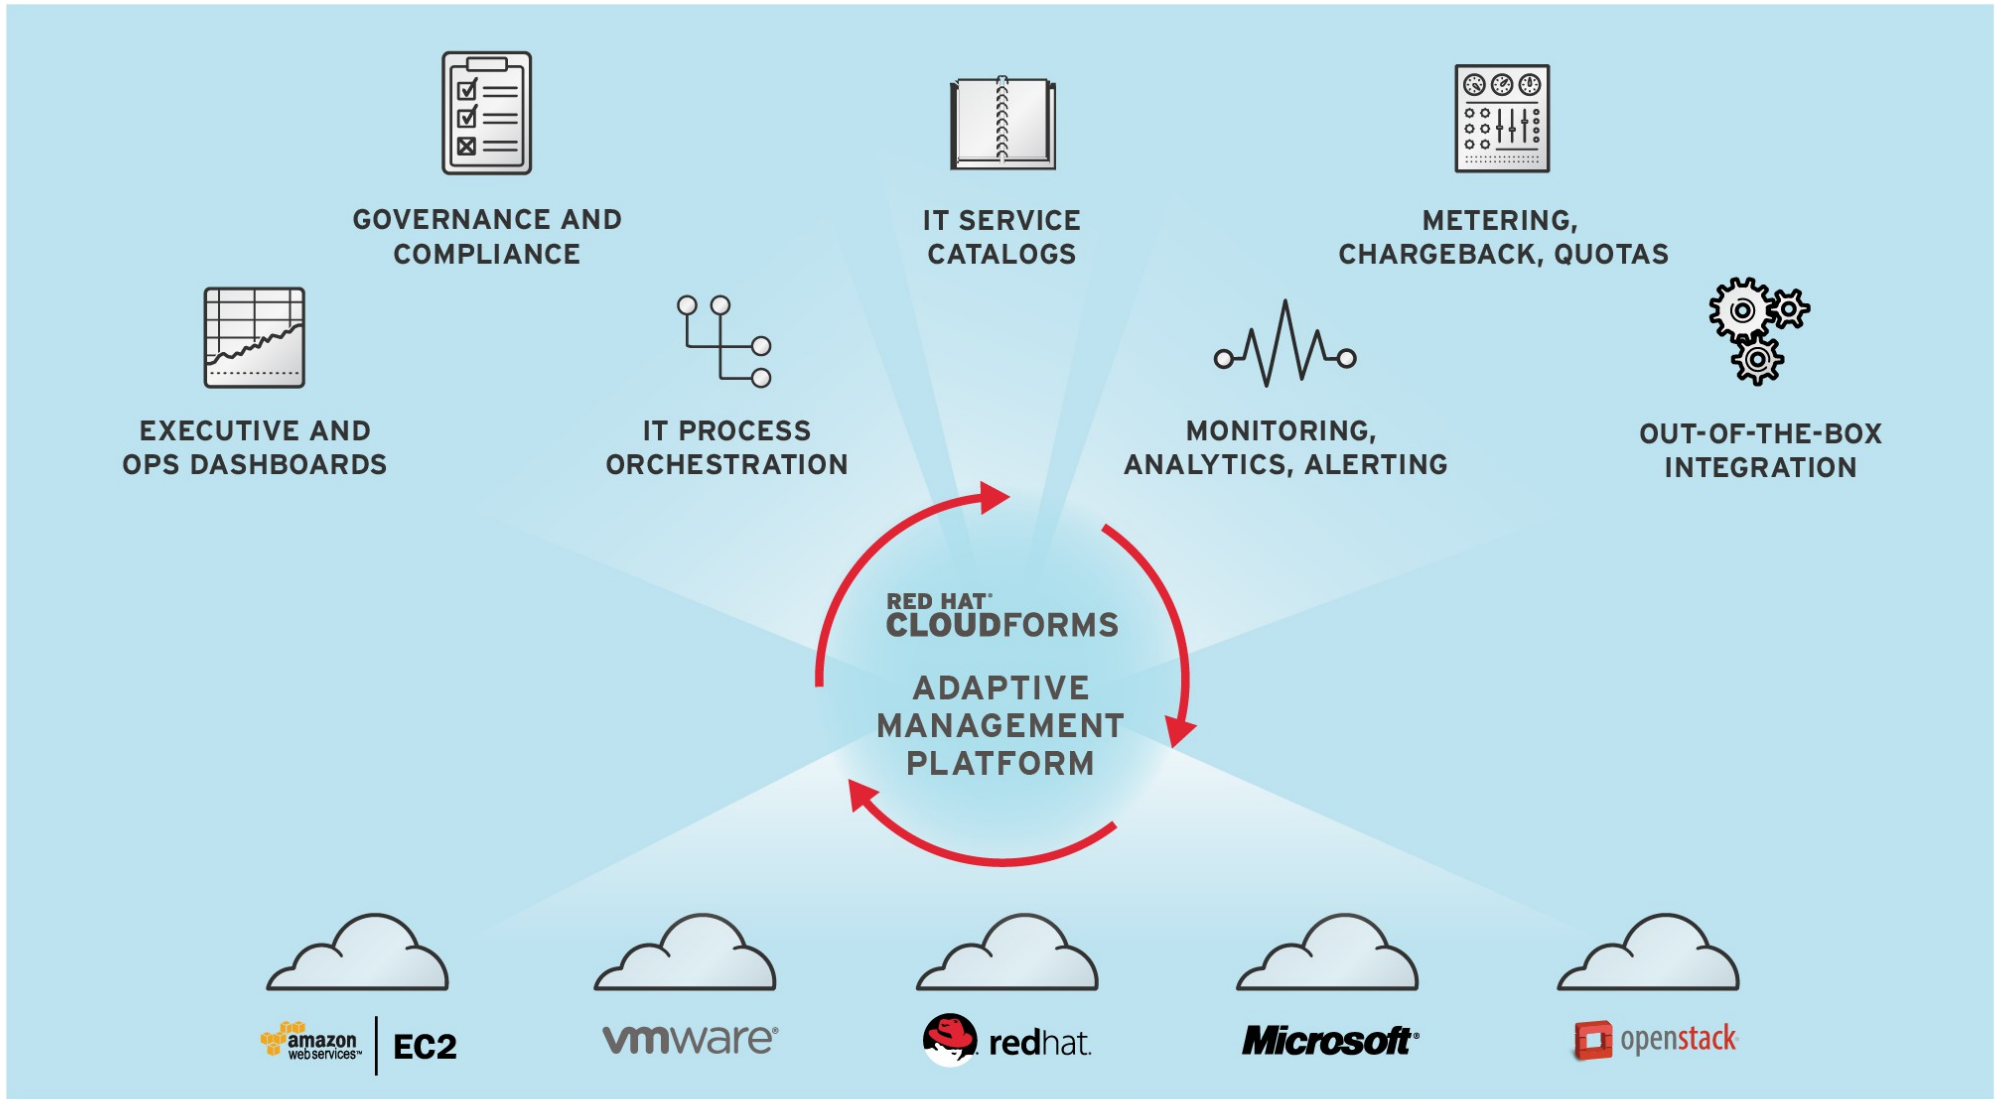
GOVERNANCE AND COMPLIANCE

IT SERVICE CATALOGS

METERING, CHARGEBACK, QUOTAS

EXECUTIVE AND OPS DASHBOARDS

IT PROCESS ORCHESTRATION

MONITORING, ANALYTICS, ALERTING

OUT-OF-THE-BOX INTEGRATION

RED HAT® CLOUDFORMS

ADAPTIVE MANAGEMENT PLATFORM

amazon webservices™ | EC2

vmware®

redhat.

Microsoft®

openstack